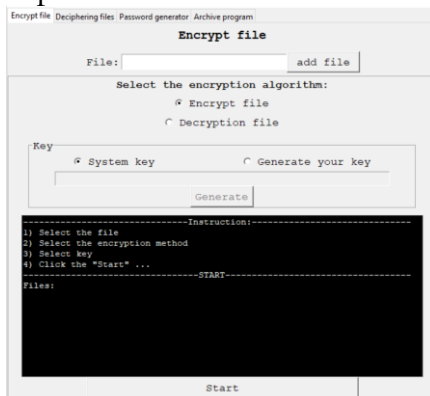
Encrypt file Deciphering files Password generator Archive program

Encrypt file

File: add file

Select the encryption algorithm:

Encrypt file

Decryption file

Key

System key

Generate your key

Generate

-------------------------------Instruction:-------------------------------
1) Select the file
2) Select the encryption method
3) Select key
4) Click the "Start" ...
-------------------------------START-------------------------------
Files:

Start